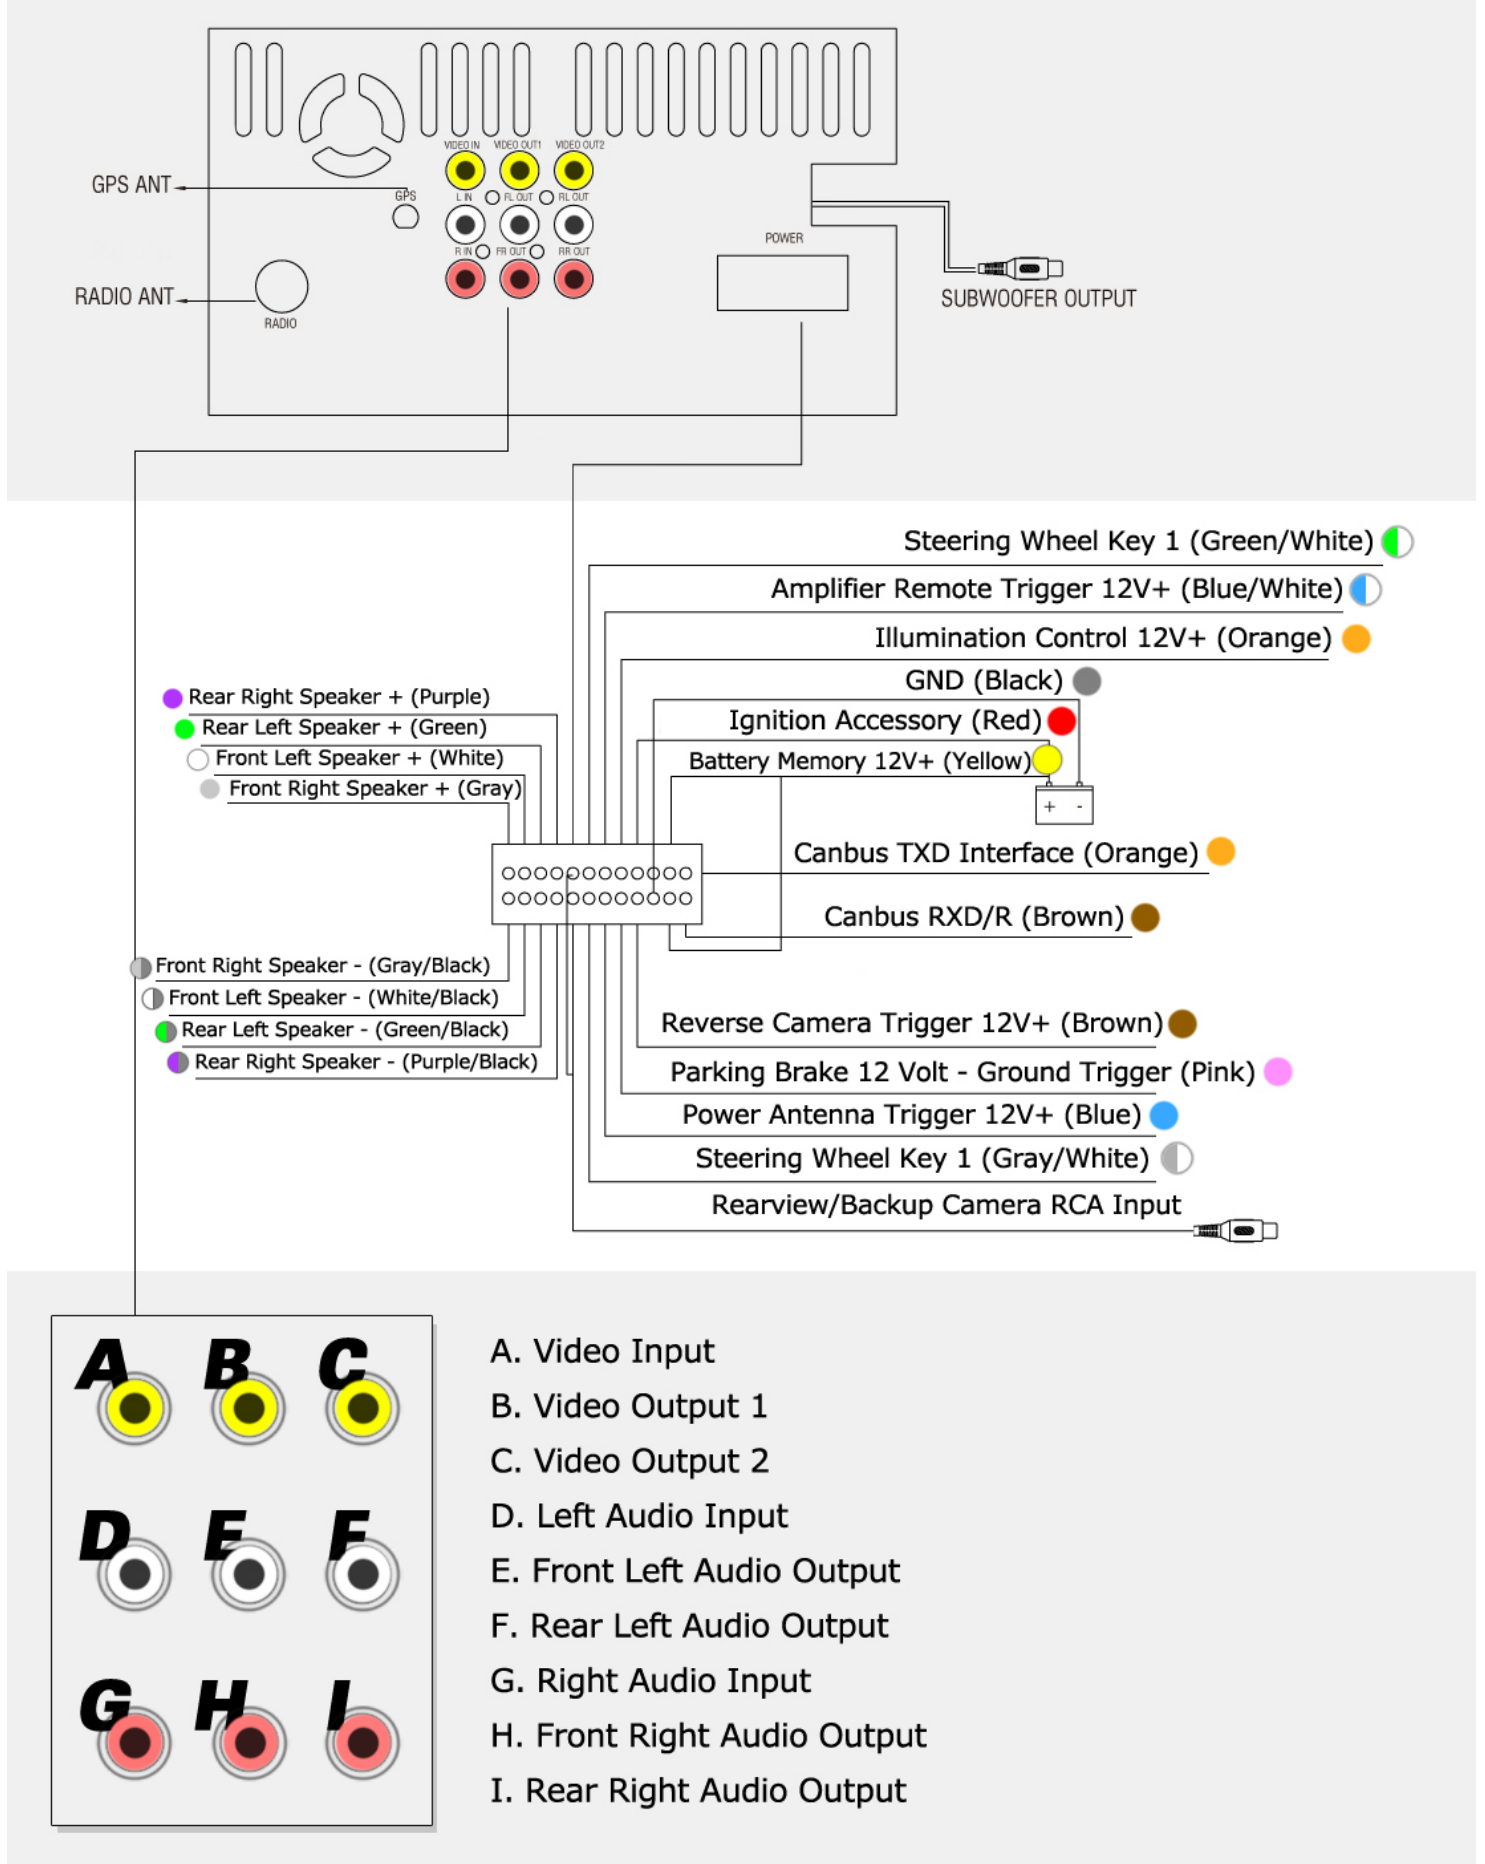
VIDEO IN
VIDEO OUT1
VIDEO OUT2
GPS ANT
GPS
L IN
FL OUT
RL OUT
R IN
FR OUT
RR OUT
POWER
SUBWOOFER OUTPUT
RADIO ANT
RADIO

Steering Wheel Key 1 (Green/White)
Amplifier Remote Trigger 12V+ (Blue/White)
Illumination Control 12V+ (Orange)
GND (Black)
Ignition Accessory (Red)
Battery Memory 12V+ (Yellow)
+ -
Rear Right Speaker + (Purple)
Rear Left Speaker + (Green)
Front Left Speaker + (White)
Front Right Speaker + (Gray)
Canbus TXD Interface (Orange)
Canbus RXD/R (Brown)
Front Right Speaker - (Gray/Black)
Front Left Speaker - (White/Black)
Rear Left Speaker - (Green/Black)
Rear Right Speaker - (Purple/Black)
Reverse Camera Trigger 12V+ (Brown)
Parking Brake 12 Volt - Ground Trigger (Pink)
Power Antenna Trigger 12V+ (Blue)
Steering Wheel Key 1 (Gray/White)
Rearview/Backup Camera RCA Input

A B C
D E F
G H I

A. Video Input
B. Video Output 1
C. Video Output 2
D. Left Audio Input
E. Front Left Audio Output
F. Rear Left Audio Output
G. Right Audio Input
H. Front Right Audio Output
I. Rear Right Audio Output